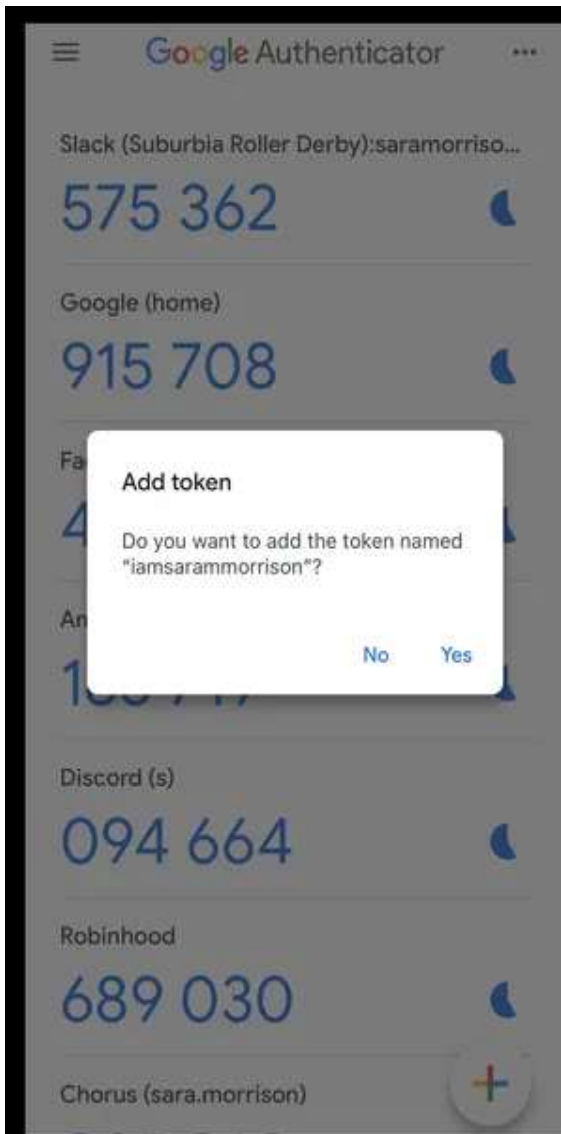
Google Authenticator

Slack (Suburbia Roller Derby):saramorriso...
575 362

Google (home)
915 708

Fa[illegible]
4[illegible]

An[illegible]
1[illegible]

Add token

Do you want to add the token named "iamsarammorrison"?

No Yes

Discord (s)
094 664

Robinhood
689 030

Chorus (sara.morrison)

+